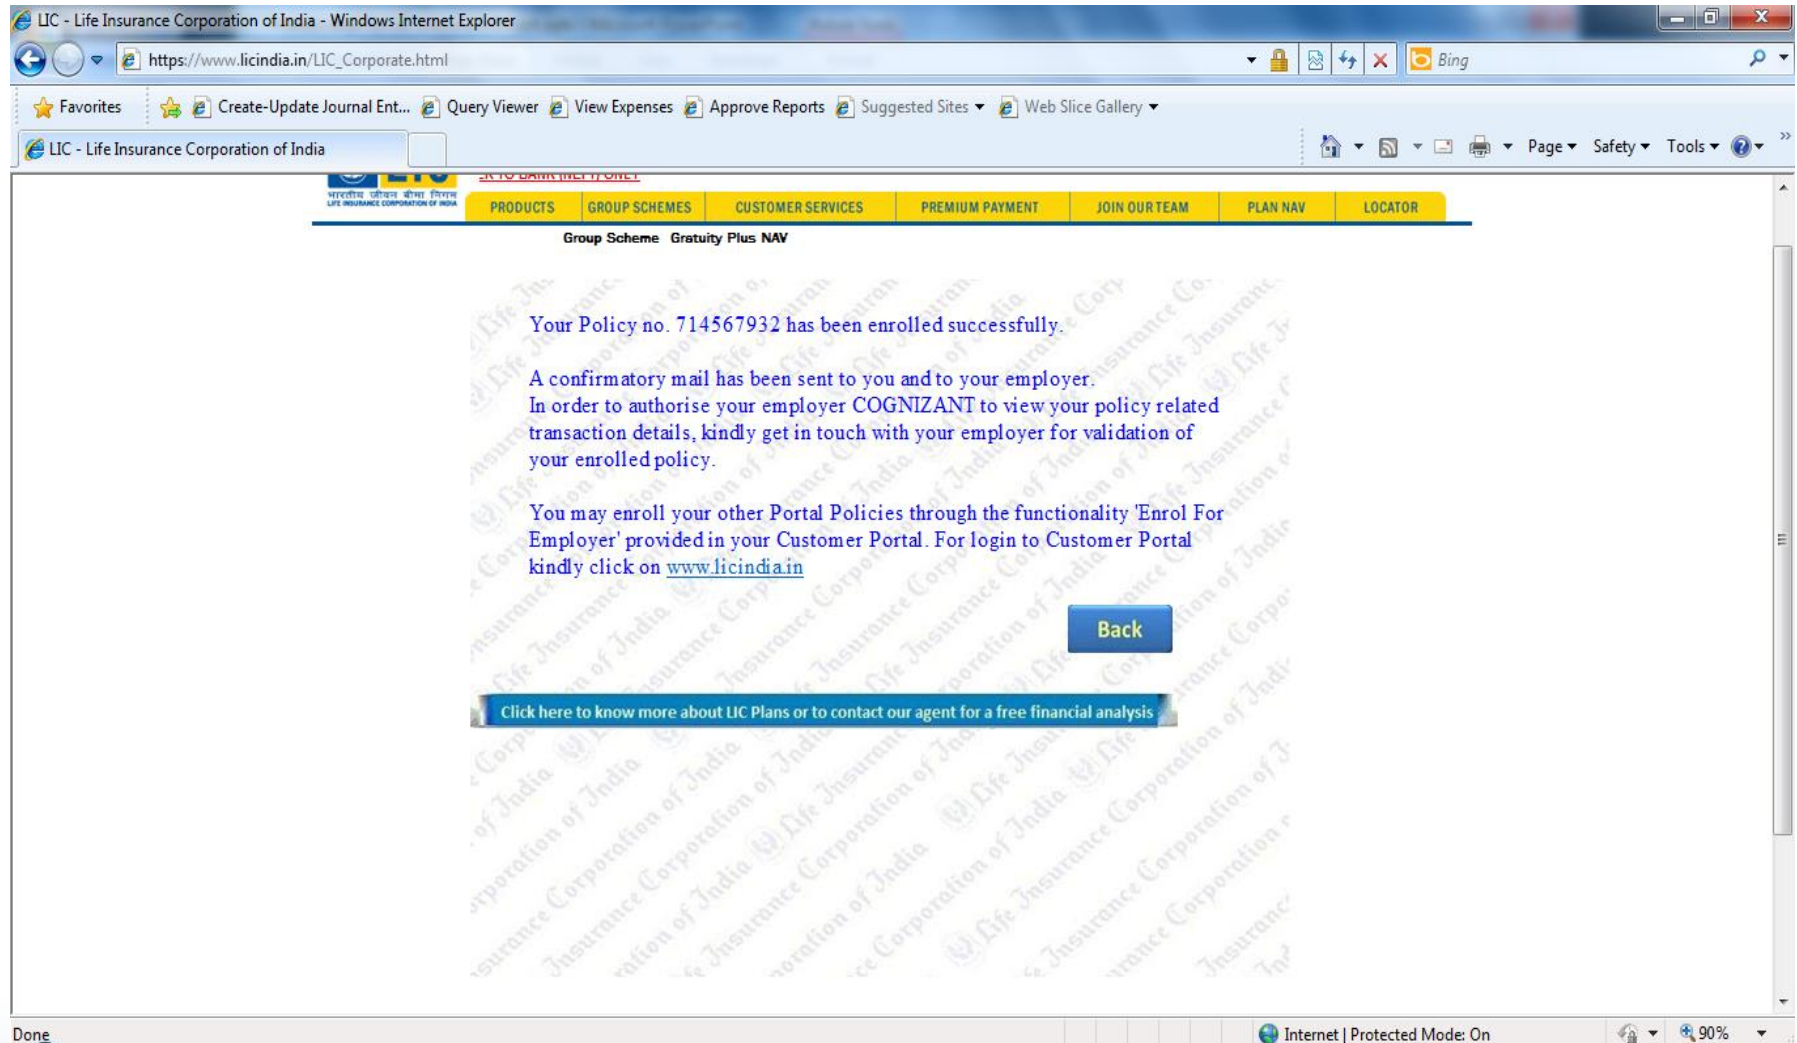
LIC - Life Insurance Corporation of India - Windows Internet Explorer

https://www.licindia.in/LIC_Corporate.html

Bing

Favorites | Create-Update Journal Ent... | Query Viewer | View Expenses | Approve Reports | Suggested Sites ▾ | Web Slice Gallery ▾

LIC - Life Insurance Corporation of India

Page ▾ Safety ▾ Tools ▾

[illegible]

भारतीय जीवन बीमा निगम
LIFE INSURANCE CORPORATION OF INDIA

PRODUCTS | GROUP SCHEMES | CUSTOMER SERVICES | PREMIUM PAYMENT | JOIN OUR TEAM | PLAN NAV | LOCATOR

Group Scheme Gratuity Plus NAV

Your Policy no. 714567932 has been enrolled successfully.

A confirmatory mail has been sent to you and to your employer.
In order to authorise your employer COGNIZANT to view your policy related transaction details, kindly get in touch with your employer for validation of your enrolled policy.

You may enroll your other Portal Policies through the functionality 'Enrol For Employer' provided in your Customer Portal. For login to Customer Portal kindly click on www.licindia.in

Back

Click here to know more about LIC Plans or to contact our agent for a free financial analysis

Done

Internet | Protected Mode: On

90%